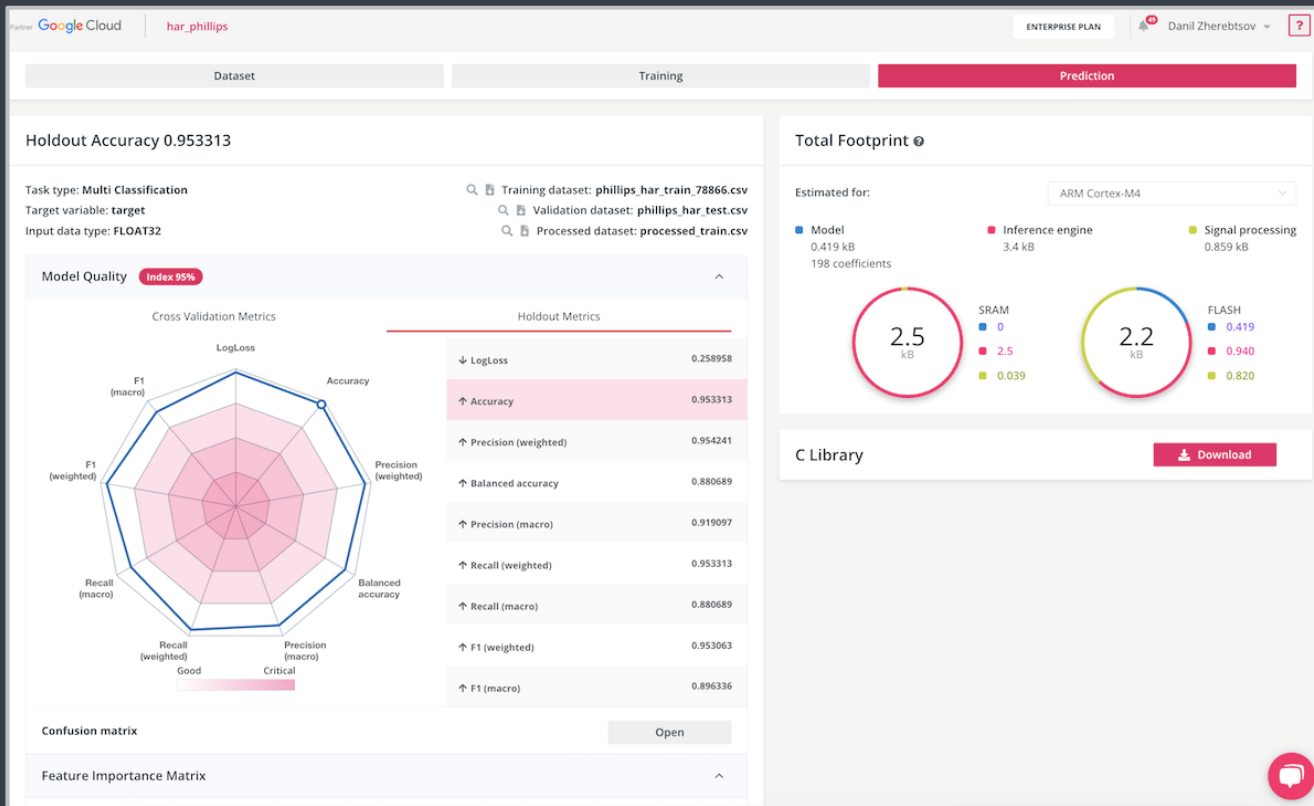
Partner Google Cloud har_phillips ENTERPRISE PLAN 49 Danil Zherebtsov ?

Dataset Training Prediction

Holdout Accuracy 0.953313

Task type: Multi Classification
Target variable: target
Input data type: FLOAT32

Training dataset: phillips_har_train_78866.csv
Validation dataset: phillips_har_test.csv
Processed dataset: processed_train.csv

Model Quality Index 95%

Cross Validation Metrics Holdout Metrics

LogLoss
Accuracy
Precision (weighted)
Balanced accuracy
Precision (macro)
Recall (weighted)
Recall (macro)
F1 (weighted)
F1 (macro)

Good Critical

| | |
|---|---|
| ↓ LogLoss | 0.258958 |
| ↑ Accuracy | 0.953313 |
| ↑ Precision (weighted) | 0.954241 |
| ↑ Balanced accuracy | 0.880689 |
| ↑ Precision (macro) | 0.919097 |
| ↑ Recall (weighted) | 0.953313 |
| ↑ Recall (macro) | 0.880689 |
| ↑ F1 (weighted) | 0.953063 |
| ↑ F1 (macro) | 0.896336 |

Confusion matrix Open

Feature Importance Matrix

Total Footprint

Estimated for: ARM Cortex-M4

Model
0.419 kB
198 coefficients

Inference engine
3.4 kB

Signal processing
0.859 kB

2.5 kB
SRAM
0
2.5
0.039

2.2 kB
FLASH
0.419
0.940
0.820

C Library Download